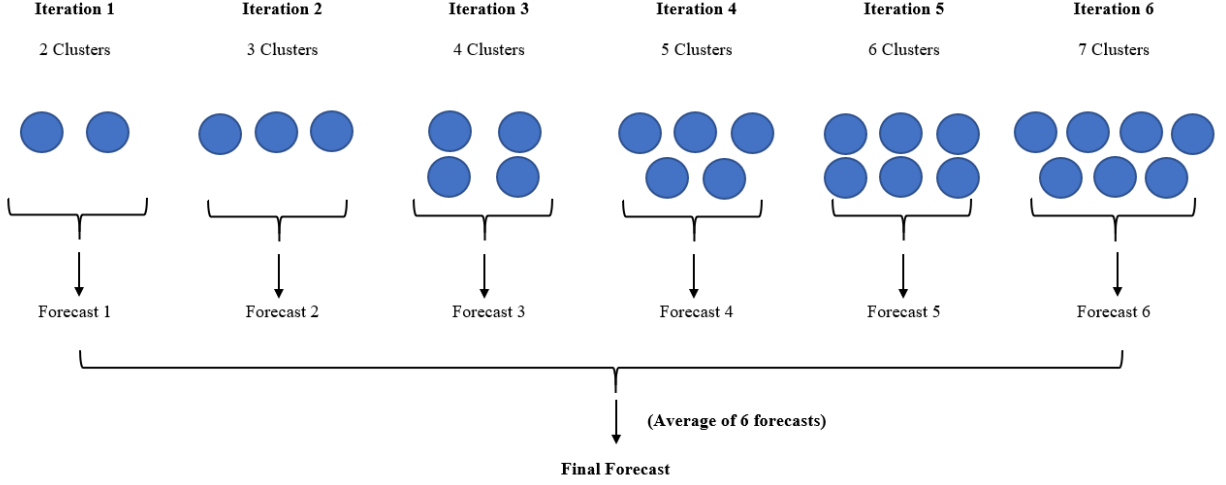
Iteration 1
2 Clusters
Forecast 1

Iteration 2
3 Clusters
Forecast 2

Iteration 3
4 Clusters
Forecast 3

Iteration 4
5 Clusters
Forecast 4

Iteration 5
6 Clusters
Forecast 5

Iteration 6
7 Clusters
Forecast 6

(Average of 6 forecasts)

Final Forecast